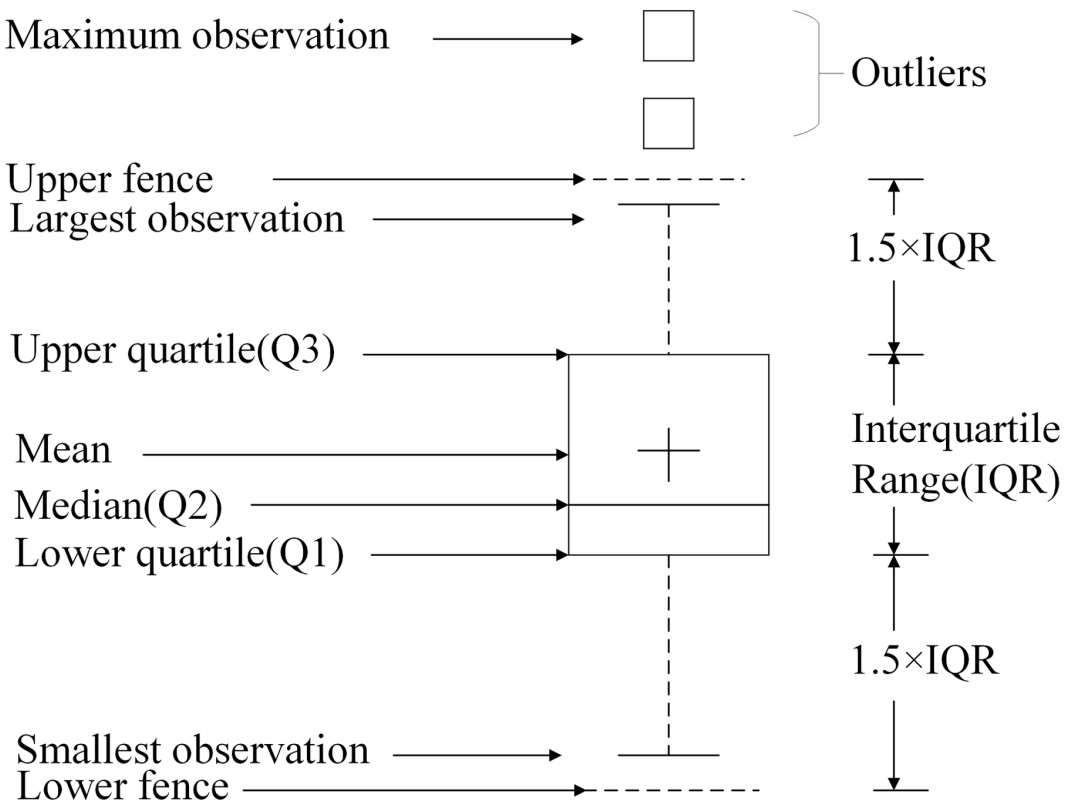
Maximum observation

Outliers

Upper fence

Largest observation

1.5×IQR

Upper quartile(Q3)

Interquartile Range(IQR)

Mean

Median(Q2)

Lower quartile(Q1)

1.5×IQR

Smallest observation

Lower fence